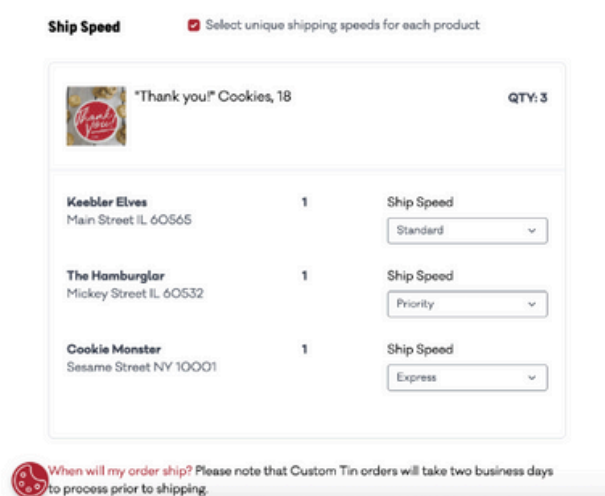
Ship Speed

Select unique shipping speeds for each product

"Thank you!" Cookies, 18

QTY: 3

Keebler Elves
Main Street IL 60565

1

Ship Speed

Standard

The Hamburglar
Mickey Street IL 60532

1

Ship Speed

Priority

Cookie Monster
Sesame Street NY 10001

1

Ship Speed

Express

When will my order ship? Please note that Custom Tin orders will take two business days to process prior to shipping.